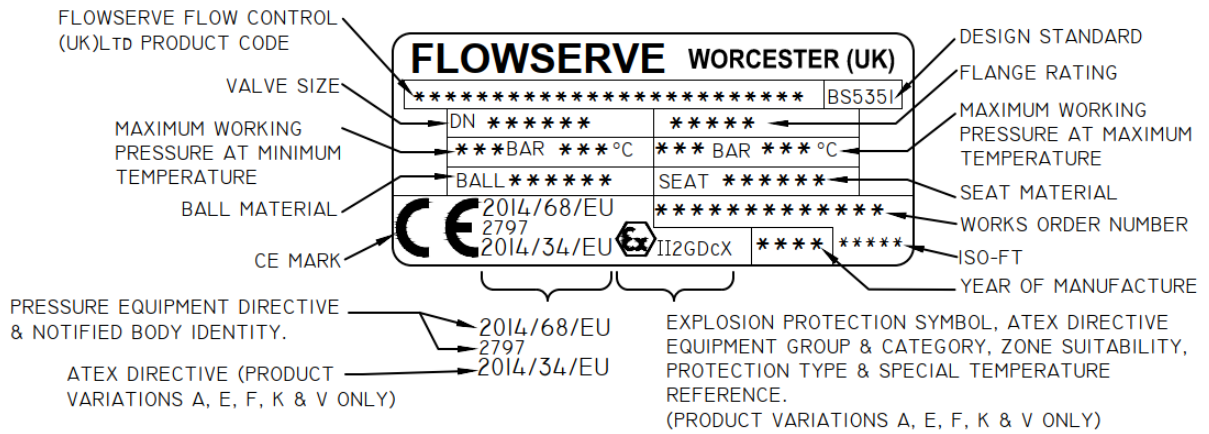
FLOWSERVE FLOW CONTROL (UK)LTD PRODUCT CODE

VALVE SIZE

MAXIMUM WORKING PRESSURE AT MINIMUM TEMPERATURE

BALL MATERIAL

CE MARK

FLOWSERVE WORCESTER (UK)

************************* BS5351

DN ****** *****

***BAR ***°C *** BAR ***°C

BALL****** SEAT ******

CE 2014/68/EU 2797 2014/34/EU

Ex II2GDcX

************

**** *****

DESIGN STANDARD

FLANGE RATING

MAXIMUM WORKING PRESSURE AT MAXIMUM TEMPERATURE

SEAT MATERIAL

WORKS ORDER NUMBER

ISO-FT

YEAR OF MANUFACTURE

PRESSURE EQUIPMENT DIRECTIVE & NOTIFIED BODY IDENTITY.

2014/68/EU
2797

ATEX DIRECTIVE (PRODUCT VARIATIONS A, E, F, K & V ONLY)

2014/34/EU

EXPLOSION PROTECTION SYMBOL, ATEX DIRECTIVE EQUIPMENT GROUP & CATEGORY, ZONE SUITABILITY, PROTECTION TYPE & SPECIAL TEMPERATURE REFERENCE.
(PRODUCT VARIATIONS A, E, F, K & V ONLY)